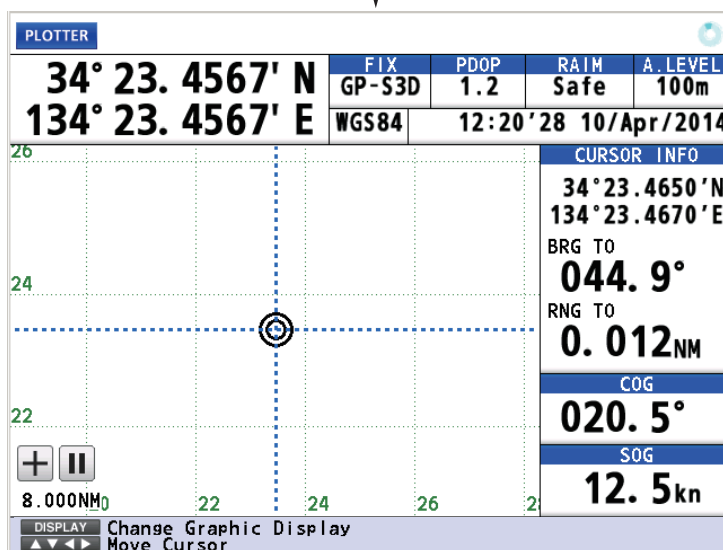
PLOTTER

34° 23. 4567' N
134° 23. 4567' E

| FIX | PDOP | RAIM | A. LEVEL |
|---|---|---|---|
| GP-S3D | 1.2 | Safe | 100m |

WGS84 12:20'28 10/Apr/2014

26
24
22

+ II

8.000NM 0 22 24 26 2

CURSOR INFO
34°23.4650'N
134°23.4670'E
BRG TO
044. 9°
RNG TO
0. 012NM

COG
020. 5°

SOG
12. 5kn

DISPLAY Change Graphic Display
▲▼◀▶ Move Cursor